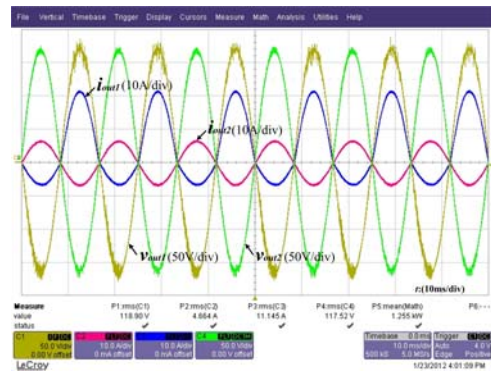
File Vertical Timebase Trigger Display Cursors Measure Math Analysis Utilities Help

$i_{out1}$(10A/div)

$i_{out2}$(10A/div)

$v_{out1}$(50V/div)

$v_{out2}$(50V/div)

t:(10ms/div)

| Measure | P1:rms(C1) | P2:rms(C2) | P3:rms(C3) | P4:rms(C4) | P5:mean(Math) | P6:--- |
|---|---|---|---|---|---|---|
| value | 118.90 V | 4.664 A | 11.145 A | 117.52 V | 1.255 kW | |
| status | ✓ | ✓ | ✓ | ✓ | ✓ | |

C1 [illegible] 50.0 V/div 0.00 V offset
C2 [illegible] 10.0 A/div 0 mA offset
C3 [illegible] 10.0 A/div 0 mA offset
C4 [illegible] 50.0 V/div 0.00 V offset

Timebase 0.0 ms 10.0 ms/div 500 kS 5.0 MS/s
Trigger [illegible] Auto 4.0 V Edge Positive

LeCroy

1/23/2012 4:01:09 PM